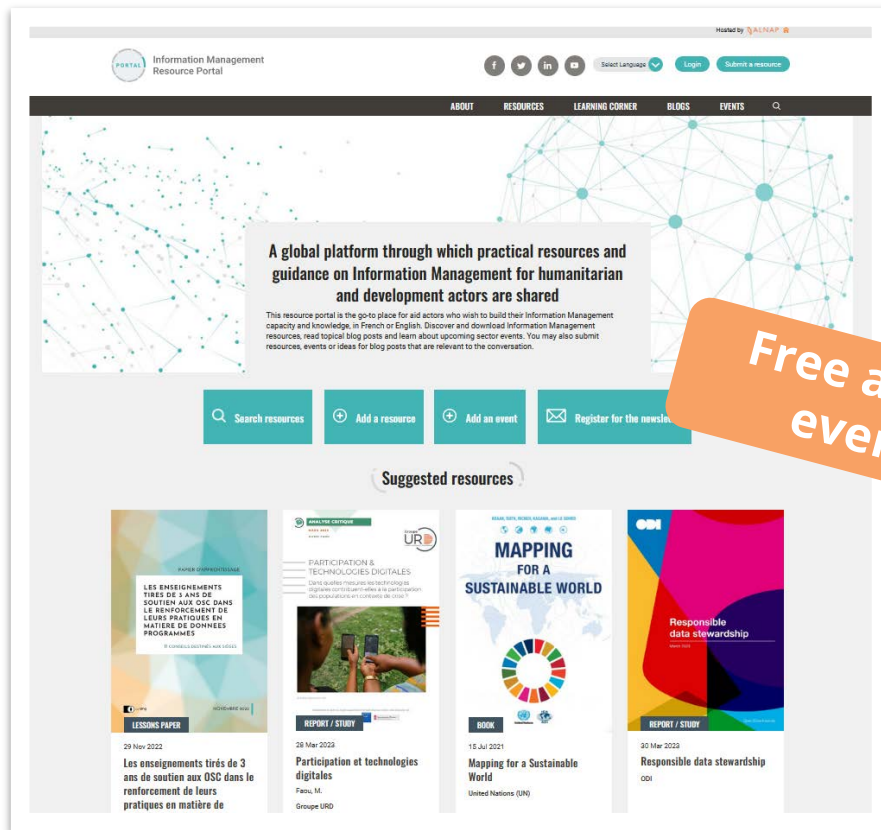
Hosted by ALNAP

PORTAL Information Management Resource Portal

Select Language Login Submit a resource

ABOUT RESOURCES LEARNING CORNER BLOGS EVENTS

A global platform through which practical resources and guidance on Information Management for humanitarian and development actors are shared

This resource portal is the go-to place for aid actors who wish to build their Information Management capacity and knowledge, in French or English. Discover and download Information Management resources, read topical blog posts and learn about upcoming sector events. You may also submit resources, events or ideas for blog posts that are relevant to the conversation.

Free a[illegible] ever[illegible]

Search resources Add a resource Add an event Register for the newsle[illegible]

Suggested resources

PAPIER D'APPRENTISSAGE
LES ENSEIGNEMENTS TIRES DE 3 ANS DE SOUTIEN AUX OSC DANS LE RENFORCEMENT DE LEURS PRATIQUES EN MATIERE DE DONNEES PROGRAMMES
NOVEMBRE 2022
LESSONS PAPER
29 Nov 2022
Les enseignements tirés de 3 ans de soutien aux OSC dans le renforcement de leurs pratiques en matière de

ANALYSE CRITIQUE
Groupe URD
PARTICIPATION & TECHNOLOGIES DIGITALES
Dans quelles mesures les technologies digitales contribuent-elles à la participation des populations en contexte de crise ?
REPORT / STUDY
28 Mar 2023
Participation et technologies digitales
Faou, M.
Groupe URD

MAPPING FOR A SUSTAINABLE WORLD
BOOK
15 Jul 2021
Mapping for a Sustainable World
United Nations (UN)

ODI
Responsible data stewardship
REPORT / STUDY
30 Mar 2023
Responsible data stewardship
ODI